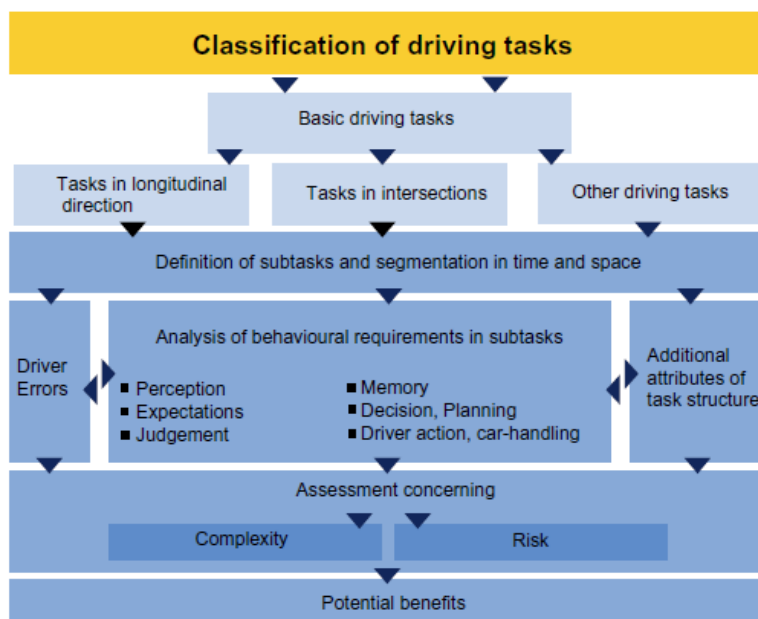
Classification of driving tasks

Basic driving tasks

Tasks in longitudinal direction

Tasks in intersections

Other driving tasks

Definition of subtasks and segmentation in time and space

Driver Errors

Analysis of behavioural requirements in subtasks

■ Perception
■ Expectations
■ Judgement

■ Memory
■ Decision, Planning
■ Driver action, car-handling

Additional attributes of task structure

Assessment concerning

Complexity

Risk

Potential benefits